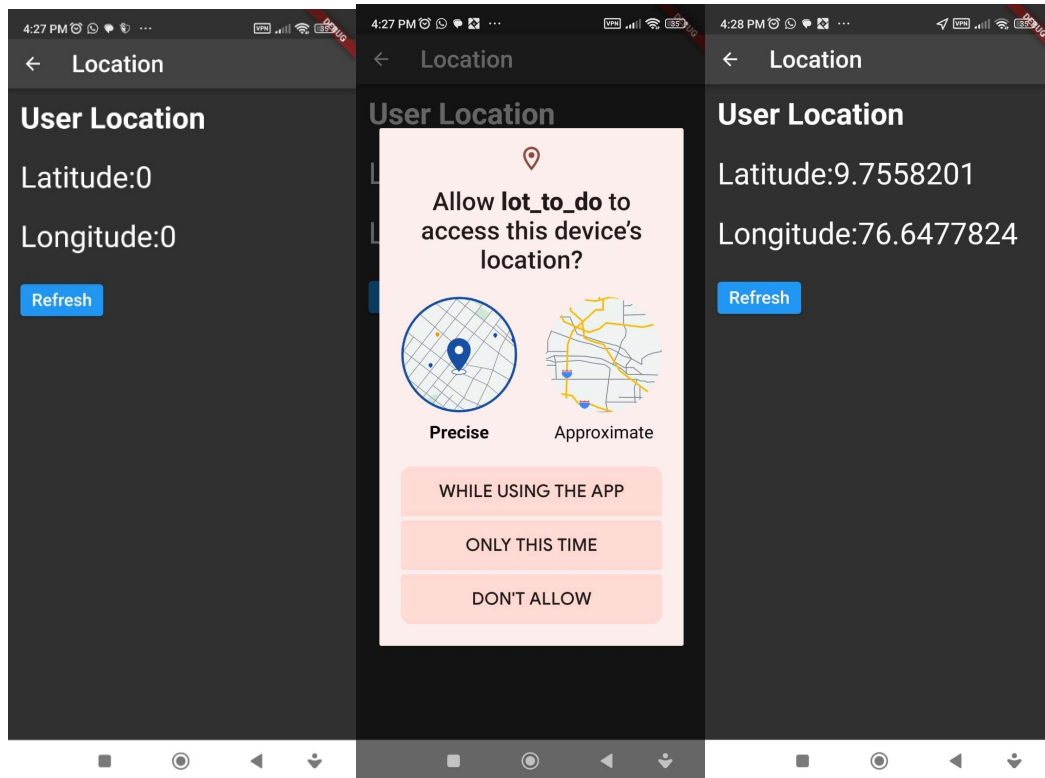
4:27 PM ··· VPN 55 DEBUG

← Location

User Location

Latitude:0

Longitude:0

Refresh

4:27 PM ··· VPN 55 DEBUG

← Location

User Location

Allow **lot_to_do** to access this device's location?

Precise

Approximate

WHILE USING THE APP

ONLY THIS TIME

DON'T ALLOW

4:28 PM ··· VPN 55 DEBUG

← Location

User Location

Latitude:9.7558201

Longitude:76.6477824

Refresh